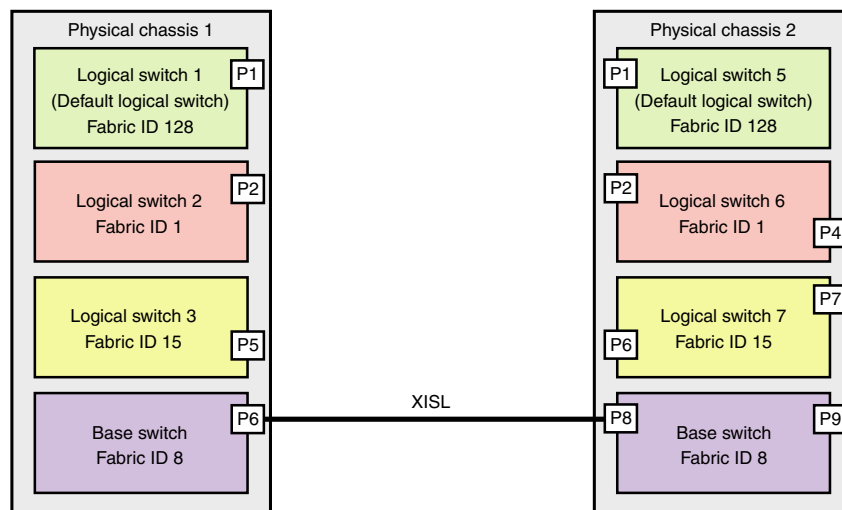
Physical chassis 1

Logical switch 1
(Default logical switch)
Fabric ID 128
P1

P2
Logical switch 2
Fabric ID 1

Logical switch 3
Fabric ID 15
P5

P6
Base switch
Fabric ID 8

XISL

Physical chassis 2

P1
Logical switch 5
(Default logical switch)
Fabric ID 128

P2
Logical switch 6
Fabric ID 1
P4

P7
Logical switch 7
Fabric ID 15
P6

P8
Base switch
Fabric ID 8
P9